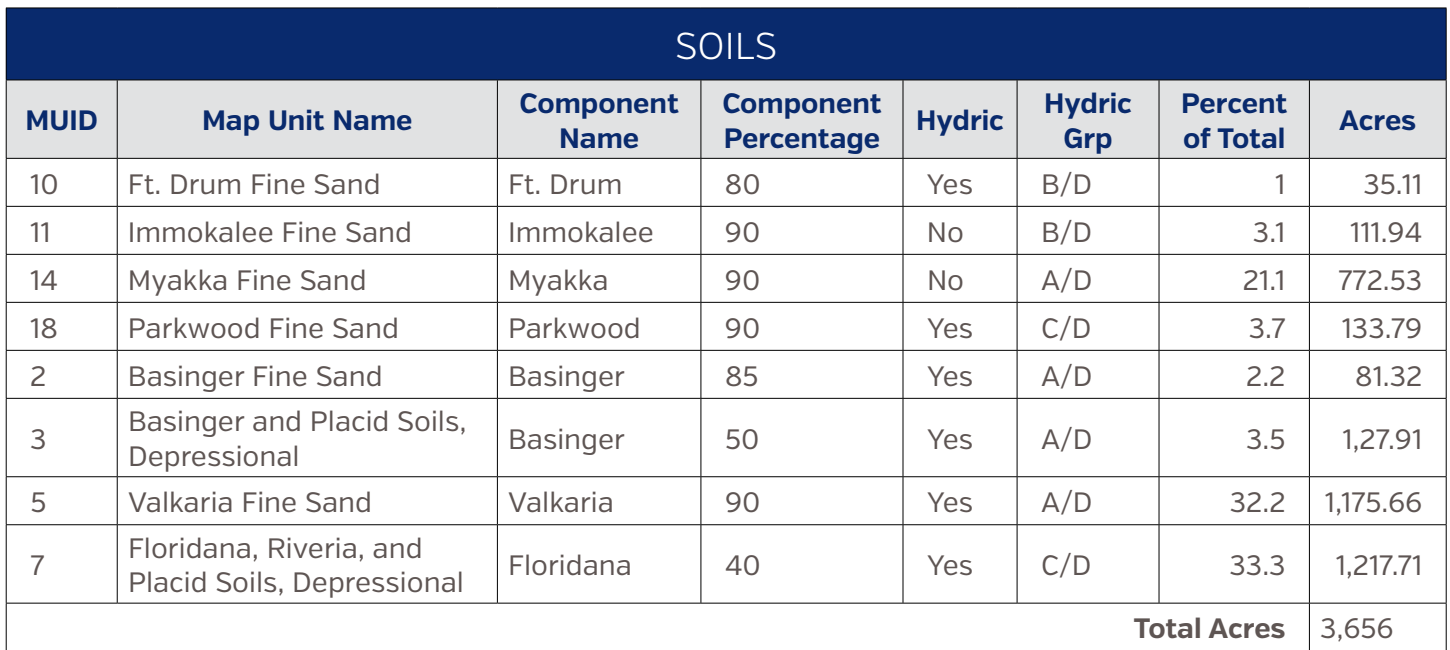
SOILS

| MUID | Map Unit Name | Component Name | Component Percentage | Hydric | Hydric Grp | Percent of Total | Acres |
|---|---|---|---|---|---|---|---|
| 10 | Ft. Drum Fine Sand | Ft. Drum | 80 | Yes | B/D | 1 | 35.11 |
| 11 | Immokalee Fine Sand | Immokalee | 90 | No | B/D | 3.1 | 111.94 |
| 14 | Myakka Fine Sand | Myakka | 90 | No | A/D | 21.1 | 772.53 |
| 18 | Parkwood Fine Sand | Parkwood | 90 | Yes | C/D | 3.7 | 133.79 |
| 2 | Basinger Fine Sand | Basinger | 85 | Yes | A/D | 2.2 | 81.32 |
| 3 | Basinger and Placid Soils, Depressional | Basinger | 50 | Yes | A/D | 3.5 | 1,27.91 |
| 5 | Valkaria Fine Sand | Valkaria | 90 | Yes | A/D | 32.2 | 1,175.66 |
| 7 | Floridana, Riveria, and Placid Soils, Depressional | Floridana | 40 | Yes | C/D | 33.3 | 1,217.71 |
| | | | | | | Total Acres | 3,656 |